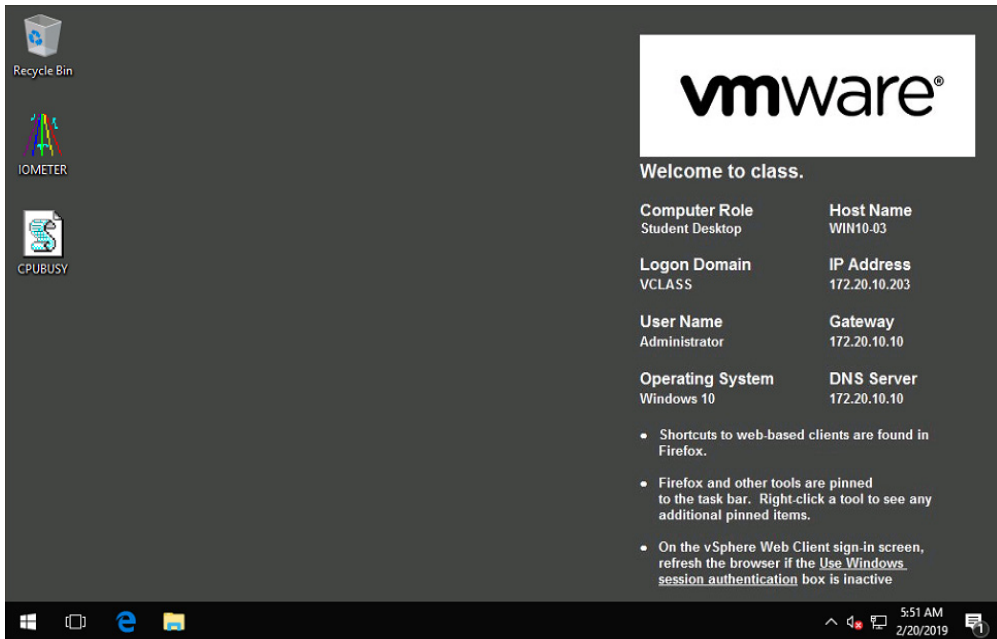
Recycle Bin

IOMETER

CPUBUSY

vmware®

Welcome to class.

Computer Role
Student Desktop

Host Name
WIN10-03

Logon Domain
VCLASS

IP Address
172.20.10.203

User Name
Administrator

Gateway
172.20.10.10

Operating System
Windows 10

DNS Server
172.20.10.10

• Shortcuts to web-based clients are found in Firefox.

• Firefox and other tools are pinned to the task bar. Right-click a tool to see any additional pinned items.

• On the vSphere Web Client sign-in screen, refresh the browser if the Use Windows session authentication box is inactive

5:51 AM
2/20/2019

1